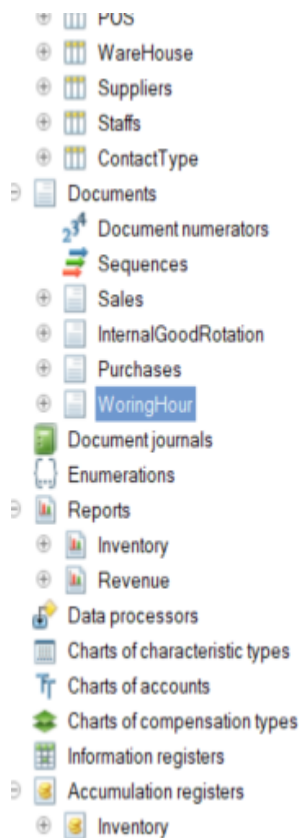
POS
WareHouse
Suppliers
Staffs
ContactType
Documents
Document numerators
Sequences
Sales
InternalGoodRotation
Purchases
WoringHour
Document journals
Enumerations
Reports
Inventory
Revenue
Data processors
Charts of characteristic types
Charts of accounts
Charts of compensation types
Information registers
Accumulation registers
Inventory